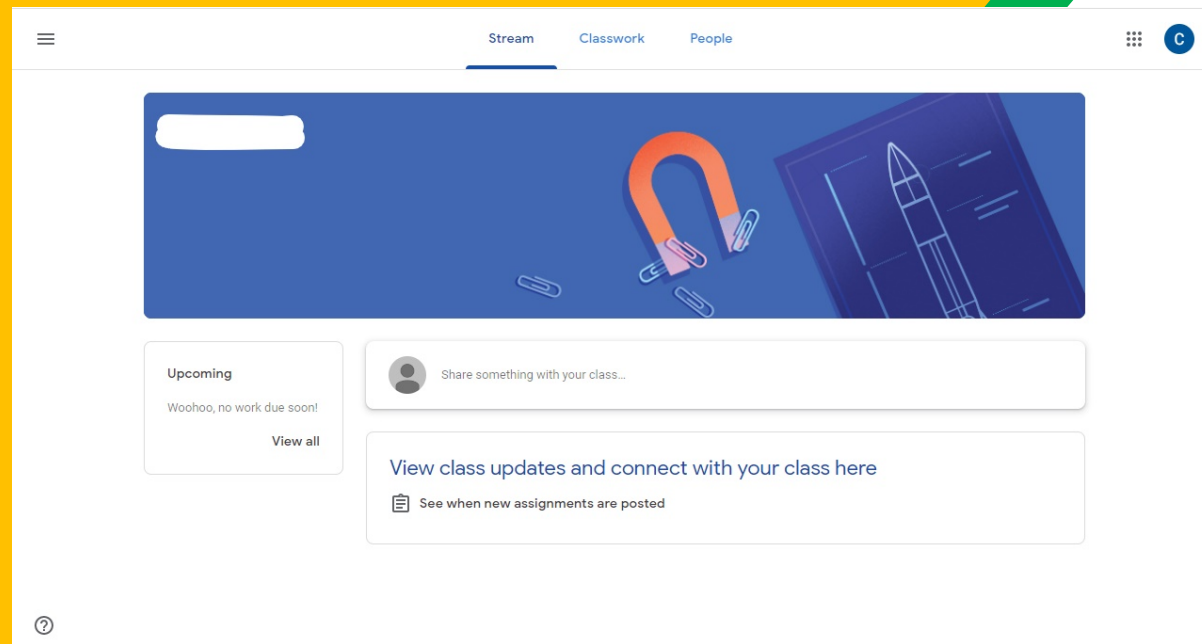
Stream Classwork People

C

Upcoming

Woohoo, no work due soon!

View all

Share something with your class...

View class updates and connect with your class here

See when new assignments are posted

?